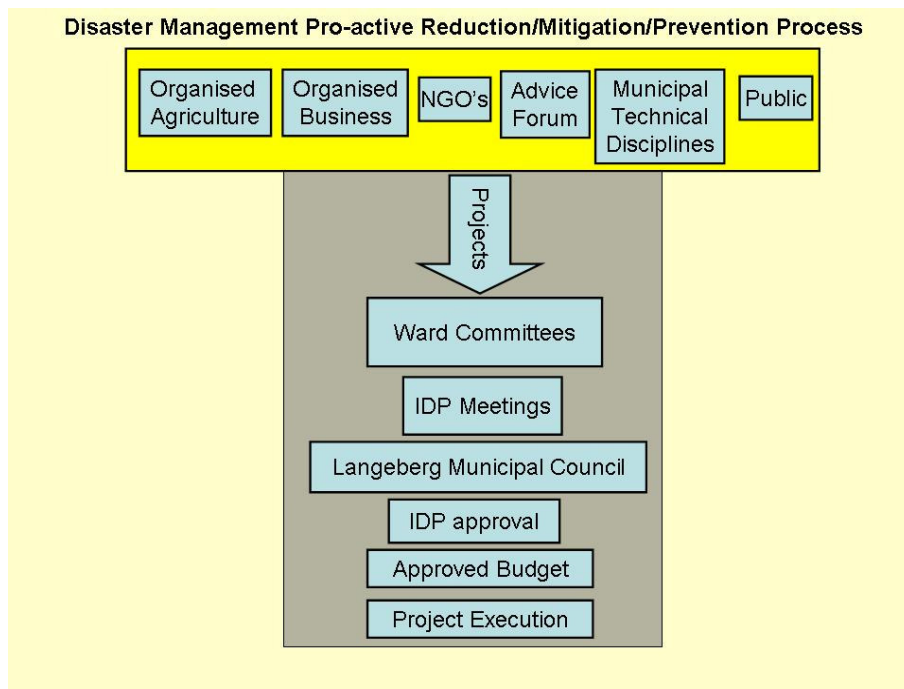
Disaster Management Pro-active Reduction/Mitigation/Prevention Process

Organised Agriculture

Organised Business

NGO's

Advice Forum

Municipal Technical Disciplines

Public

Projects

Ward Committees

IDP Meetings

Langeberg Municipal Council

IDP approval

Approved Budget

Project Execution